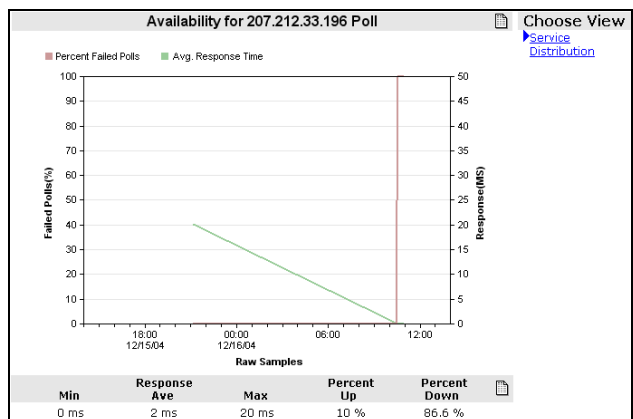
Availability for 207.212.33.196 Poll

Choose View
Service Distribution

Percent Failed Polls Avg. Response Time

Failed Polls(%)
100
90
80
70
60
50
40
30
20
10
0

Response(MS)
50
45
40
35
30
25
20
15
10
5
0

18:00 12/15/04
00:00 12/16/04
06:00
12:00

Raw Samples

| Min | Response Ave | Max | Percent Up | Percent Down |
|---|---|---|---|---|
| 0 ms | 2 ms | 20 ms | 10 % | 86.6 % |